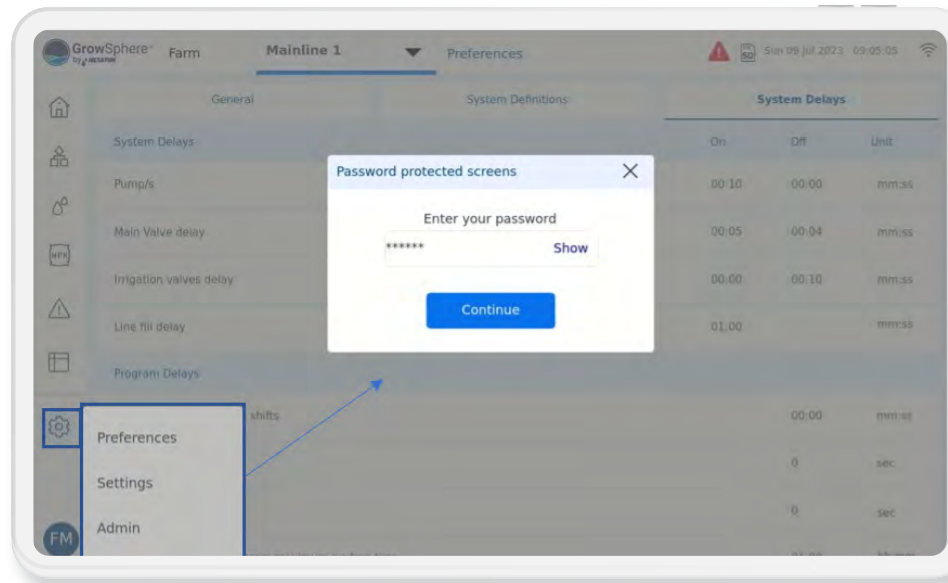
GrowSphere by NETAFIM Farm Mainline 1 Preferences SD Sun 09 Jul 2023 09:05:05

General | System Definitions | System Delays

| System Delays | On | Off | Unit |
|---|---|---|---|
| Pump/s | 00:10 | 00:00 | mm:ss |
| Main Valve delay | 00:05 | 00:04 | mm:ss |
| Irrigation valves delay | 00:00 | 00:10 | mm:ss |
| Line fill delay | 01:00 | | mm:ss |
| Program Delays | | | |
| shifts | | 00:00 | mm:ss |
| | | 0 | sec |
| | | 0 | sec |

Password protected screens

Enter your password

****** Show

Continue

Preferences

Settings

Admin

FM